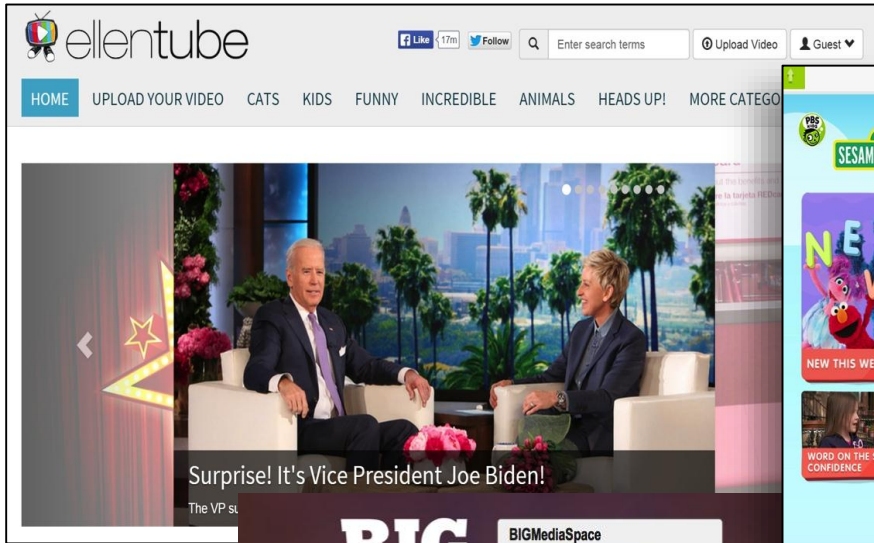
ellentube

Like 17m Follow Enter search terms Upload Video Guest

HOME UPLOAD YOUR VIDEO CATS KIDS FUNNY INCREDIBLE ANIMALS HEADS UP! MORE CATEGO

PBS KIDS

SESAM

NE

NEW THIS WE

WORD ON THE S CONFIDENCE

Surprise! It's Vice President Joe Biden!

The VP su

BIG

BIGMediaSpace